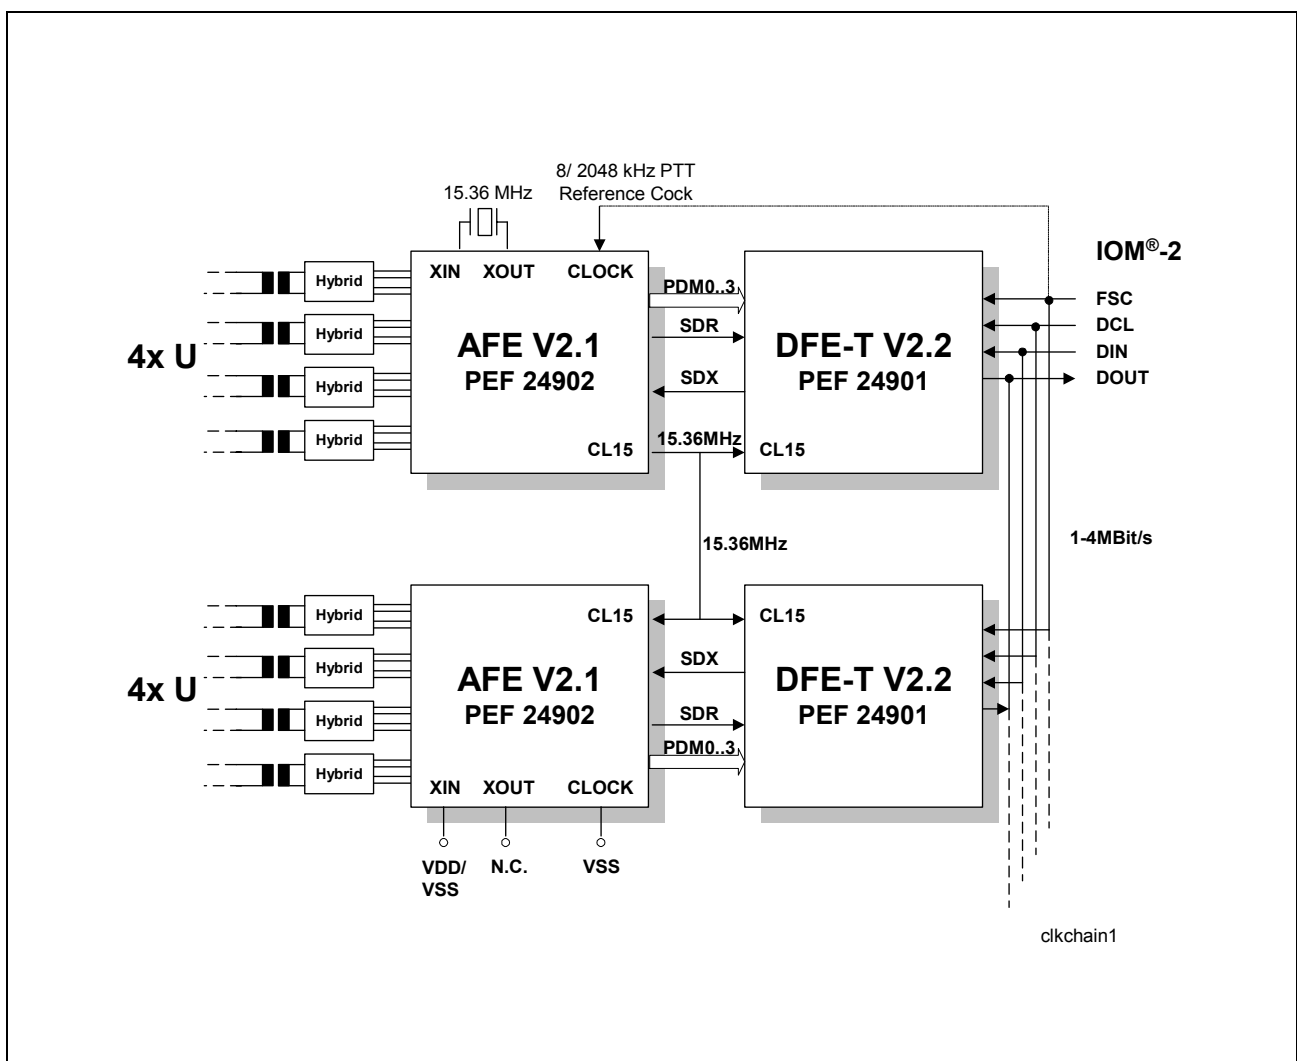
8/ 2048 kHz PTT
Reference Cock

15.36 MHz

XIN XOUT CLOCK

IOM®-2

Hybrid
Hybrid
Hybrid
Hybrid

4x U

AFE V2.1
PEF 24902

PDM0..3
SDR
SDX

DFE-T V2.2
PEF 24901

FSC
DCL
DIN
DOUT

CL15
15.36MHz
CL15

15.36MHz

1-4MBit/s

Hybrid
Hybrid
Hybrid
Hybrid

4x U

CL15
CL15

AFE V2.1
PEF 24902

SDX
SDR
PDM0..3

DFE-T V2.2
PEF 24901

XIN XOUT CLOCK

VDD/
VSS
N.C.
VSS

clkchain1